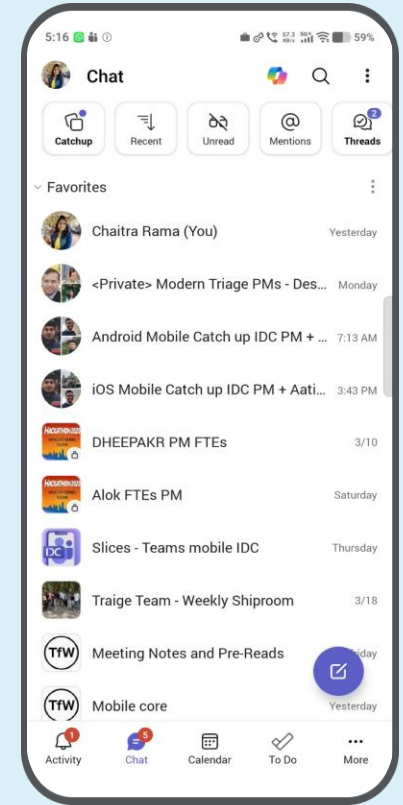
5:16 59%

Chat

Catchup Recent Unread Mentions 2 Threads

Favorites

Chaitra Rama (You) Yesterday

<Private> Modern Triage PMs - Des... Monday

Android Mobile Catch up IDC PM + ... 7:13 AM

iOS Mobile Catch up IDC PM + Aati... 3:43 PM

DHEEPAKR PM FTEs 3/10

Alok FTEs PM Saturday

IDC Slices - Teams mobile IDC Thursday

Traige Team - Weekly Shiproom 3/18

TfW Meeting Notes and Pre-Reads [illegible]iday

TfW Mobile core Yesterday

1 Activity 5 Chat Calendar To Do More